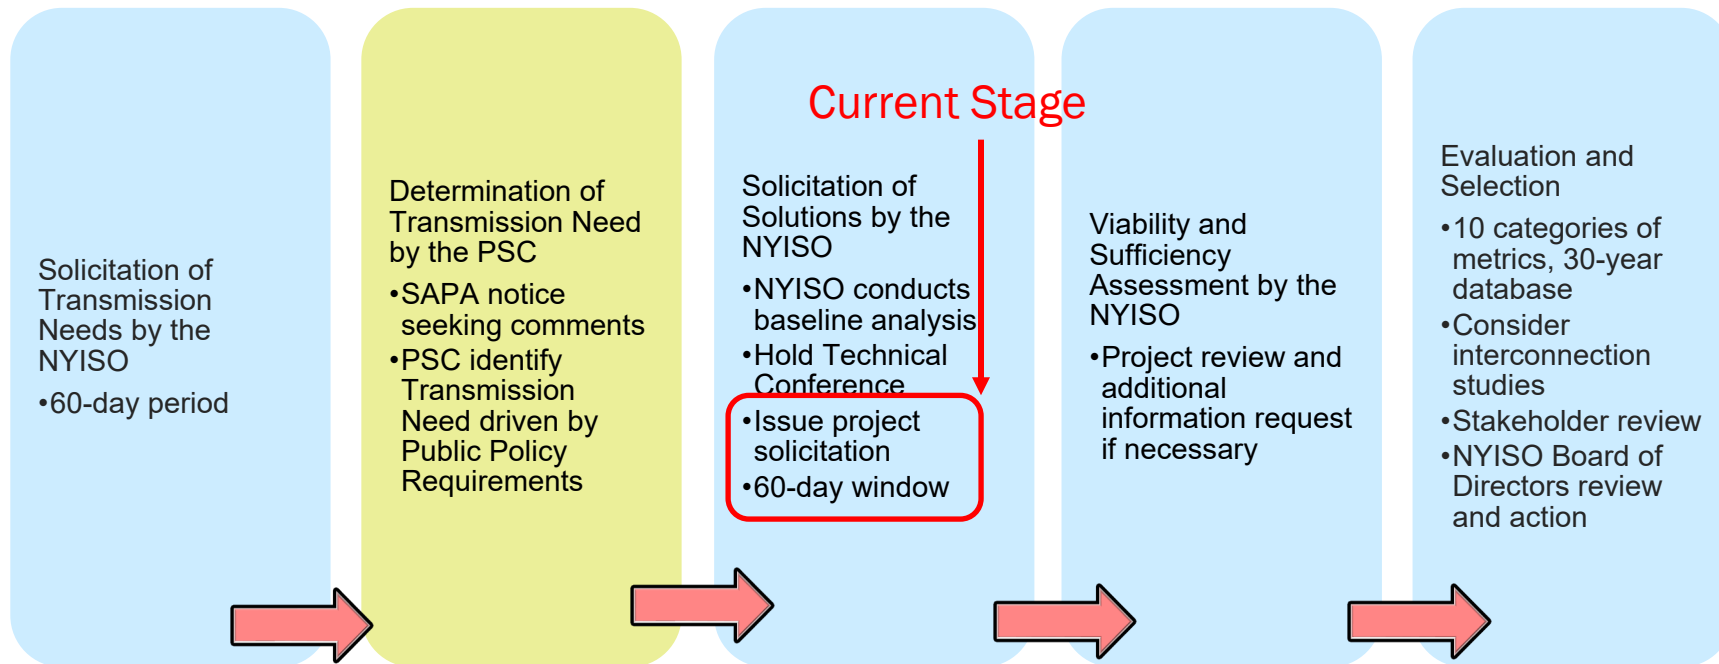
Solicitation of Transmission Needs by the NYISO

•60-day period

Determination of Transmission Need by the PSC

•SAPA notice seeking comments

•PSC identify Transmission Need driven by Public Policy Requirements

Current Stage

Solicitation of Solutions by the NYISO

•NYISO conducts baseline analysis

•Hold Technical Conference

•Issue project solicitation

•60-day window

Viability and Sufficiency Assessment by the NYISO

•Project review and additional information request if necessary

Evaluation and Selection

•10 categories of metrics, 30-year database

•Consider interconnection studies

•Stakeholder review

•NYISO Board of Directors review and action